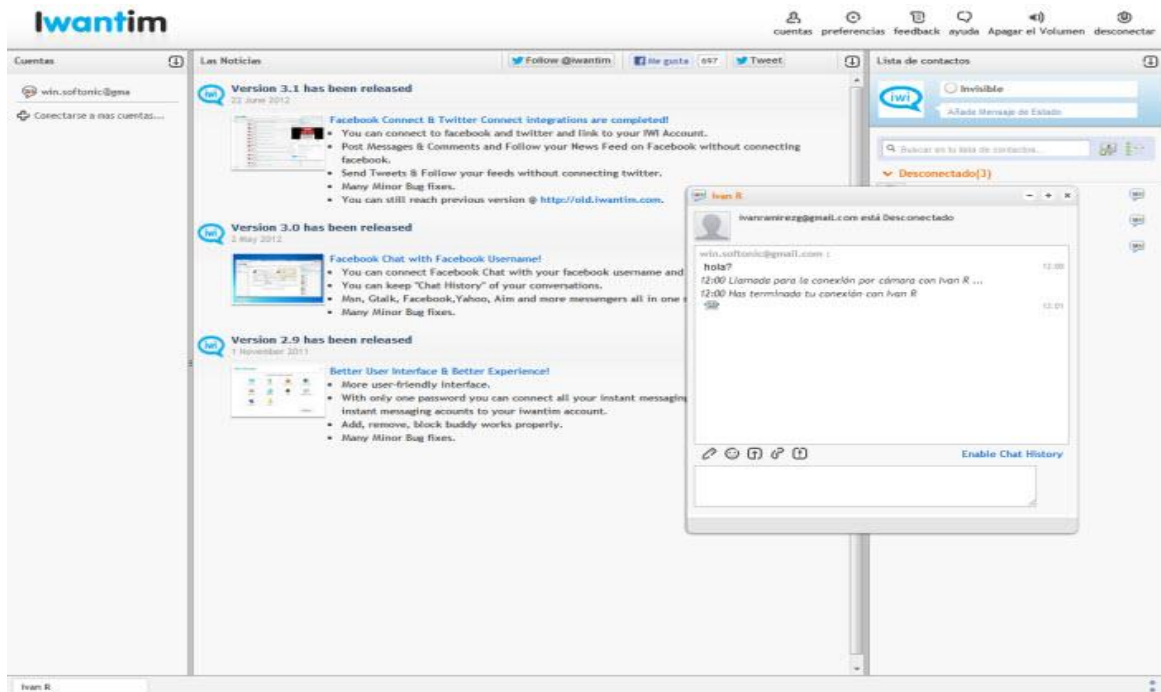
Iwantim

cuentas preferencias feedback ayuda Apagar el Volumen desconectar

Cuentas

win.softonic@gma

Conectarse a mas cuentas...

Las Noticias

Follow @iwantim Me gusta 697 Tweet

Version 3.1 has been released
22 June 2012

Facebook Connect & Twitter Connect integrations are completed!
• You can connect to facebook and twitter and link to your IWI Account.
• Post Messages & Comments and Follow your News Feed on Facebook without connecting facebook.
• Send Tweets & Follow your feeds without connecting twitter.
• Many Minor Bug fixes.
• You can still reach previous version @ http://old.iwantim.com.

Version 3.0 has been released
2 May 2012

Facebook Chat with Facebook Username!
• You can connect Facebook Chat with your facebook username and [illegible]
• You can keep "Chat History" of your conversations.
• Msn, Gtalk, Facebook,Yahoo, Aim and more messengers all in one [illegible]
• Many Minor Bug fixes.

Version 2.9 has been released
1 November 2011

Better User Interface & Better Experience!
• More user-friendly interface.
• With only one password you can connect all your instant messagin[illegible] instant messaging acounts to your iwantim account.
• Add, remove, block buddy works properly.
• Many Minor Bug fixes.

Lista de contactos

iwi

Invisible

Añade Mensaje de Estado

Buscar en la lista de contactos

Desconectado(3)

Ivan R

ivanramirezg@gmail.com está Desconectado

win.softonic@gmail.com :
hola?
12:00
12:00 Llamada para la conexión por cámara con Ivan R ...
12:00 Has terminado tu conexión con Ivan R
12:01

Enable Chat History

Ivan R